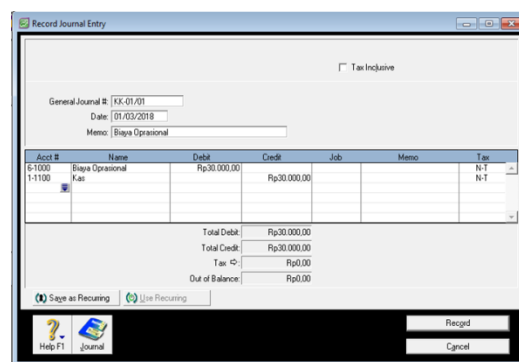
Record Journal Entry

Tax Inclusive

General Journal #: KK-01/01
Date: 01/03/2018
Memo: Biaya Oprasional

| Acct # | Name | Debit | Credit | Job | Memo | Tax |
|---|---|---|---|---|---|---|
| 6-1000 | Biaya Oprasional | Rp30.000,00 | | | | N-T |
| 1-1100 | Kas | | Rp30.000,00 | | | N-T |

Total Debit: Rp30.000,00
Total Credit: Rp30.000,00
Tax: Rp0,00
Out of Balance: Rp0,00

Save as Recurring
Use Recurring

Help F1
Journal

Record
Cancel